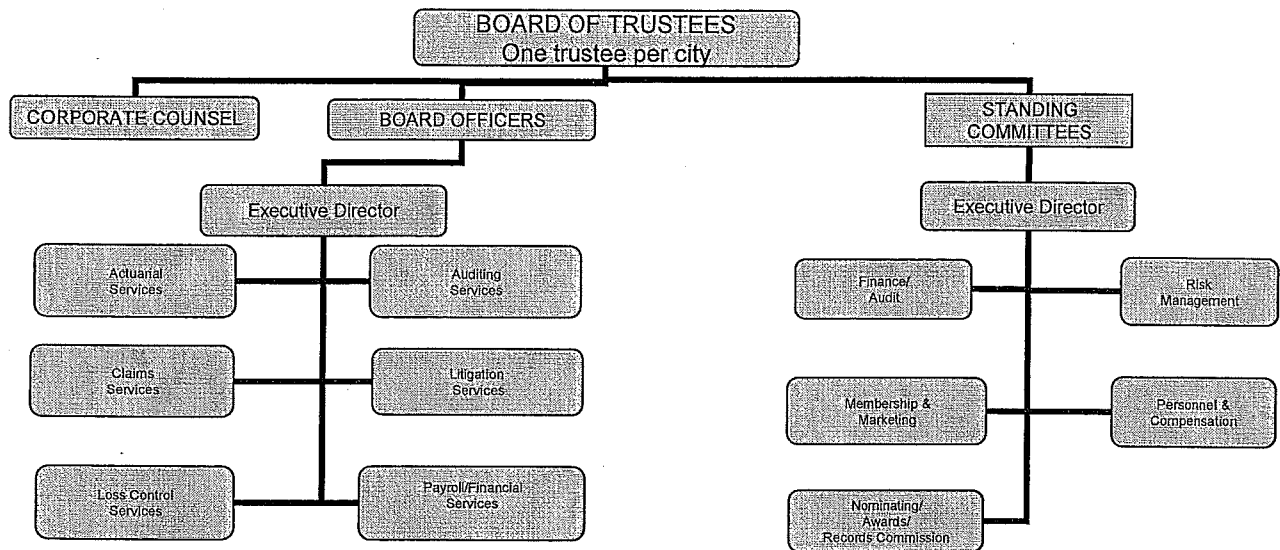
BOARD OF TRUSTEES
One trustee per city

CORPORATE COUNSEL

BOARD OFFICERS

STANDING COMMITTEES

Executive Director

Actuarial Services

Auditing Services

Claims Services

Litigation Services

Loss Control Services

Payroll/Financial Services

Executive Director

Finance/ Audit

Risk Management

Membership & Marketing

Personnel & Compensation

Nominating/ Awards/ Records Commission